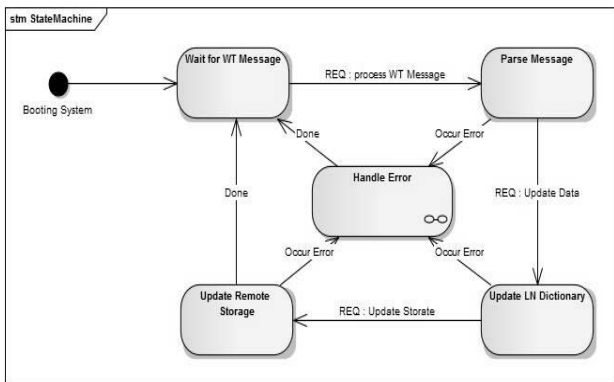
stm StateMachine

Wait for WT Message

REQ : process WT Message

Parse Message

Booting System

Done

Occur Error

Handle Error

Done

REQ : Update Data

Occur Error

Occur Error

Update Remote Storage

REQ : Update Storate

Update LN Dictionary